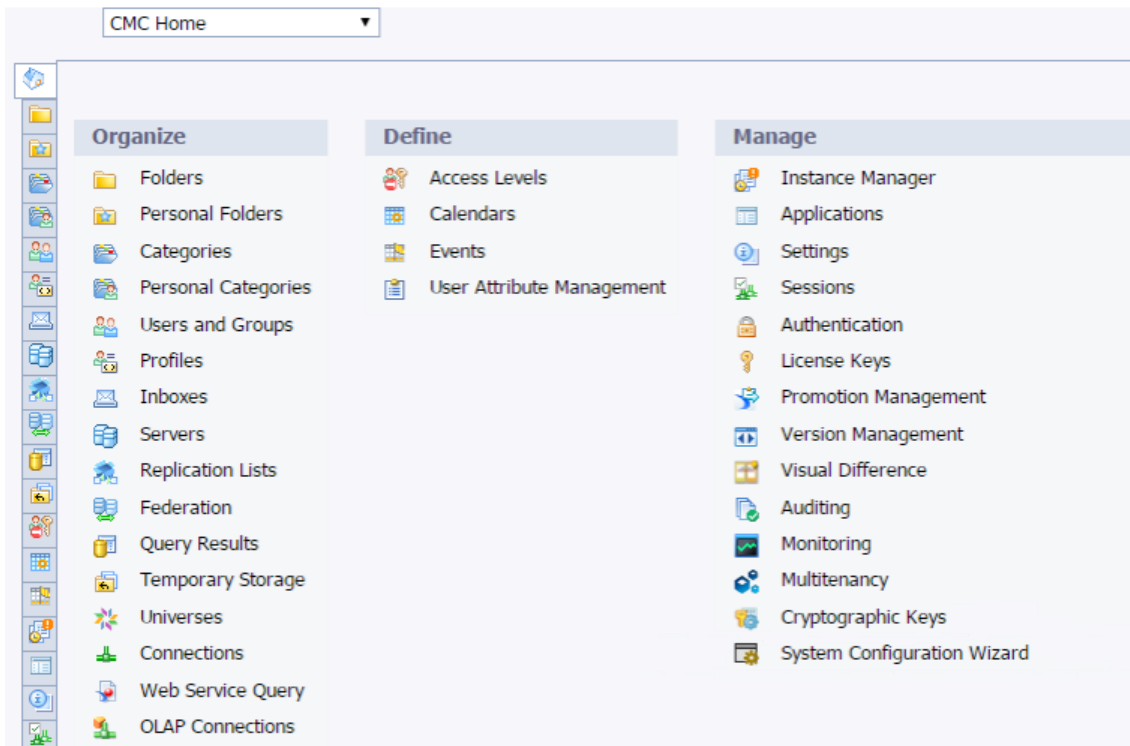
CMC Home

Organize

Folders
Personal Folders
Categories
Personal Categories
Users and Groups
Profiles
Inboxes
Servers
Replication Lists
Federation
Query Results
Temporary Storage
Universes
Connections
Web Service Query
OLAP Connections

Define

Access Levels
Calendars
Events
User Attribute Management

Manage

Instance Manager
Applications
Settings
Sessions
Authentication
License Keys
Promotion Management
Version Management
Visual Difference
Auditing
Monitoring
Multitenancy
Cryptographic Keys
System Configuration Wizard